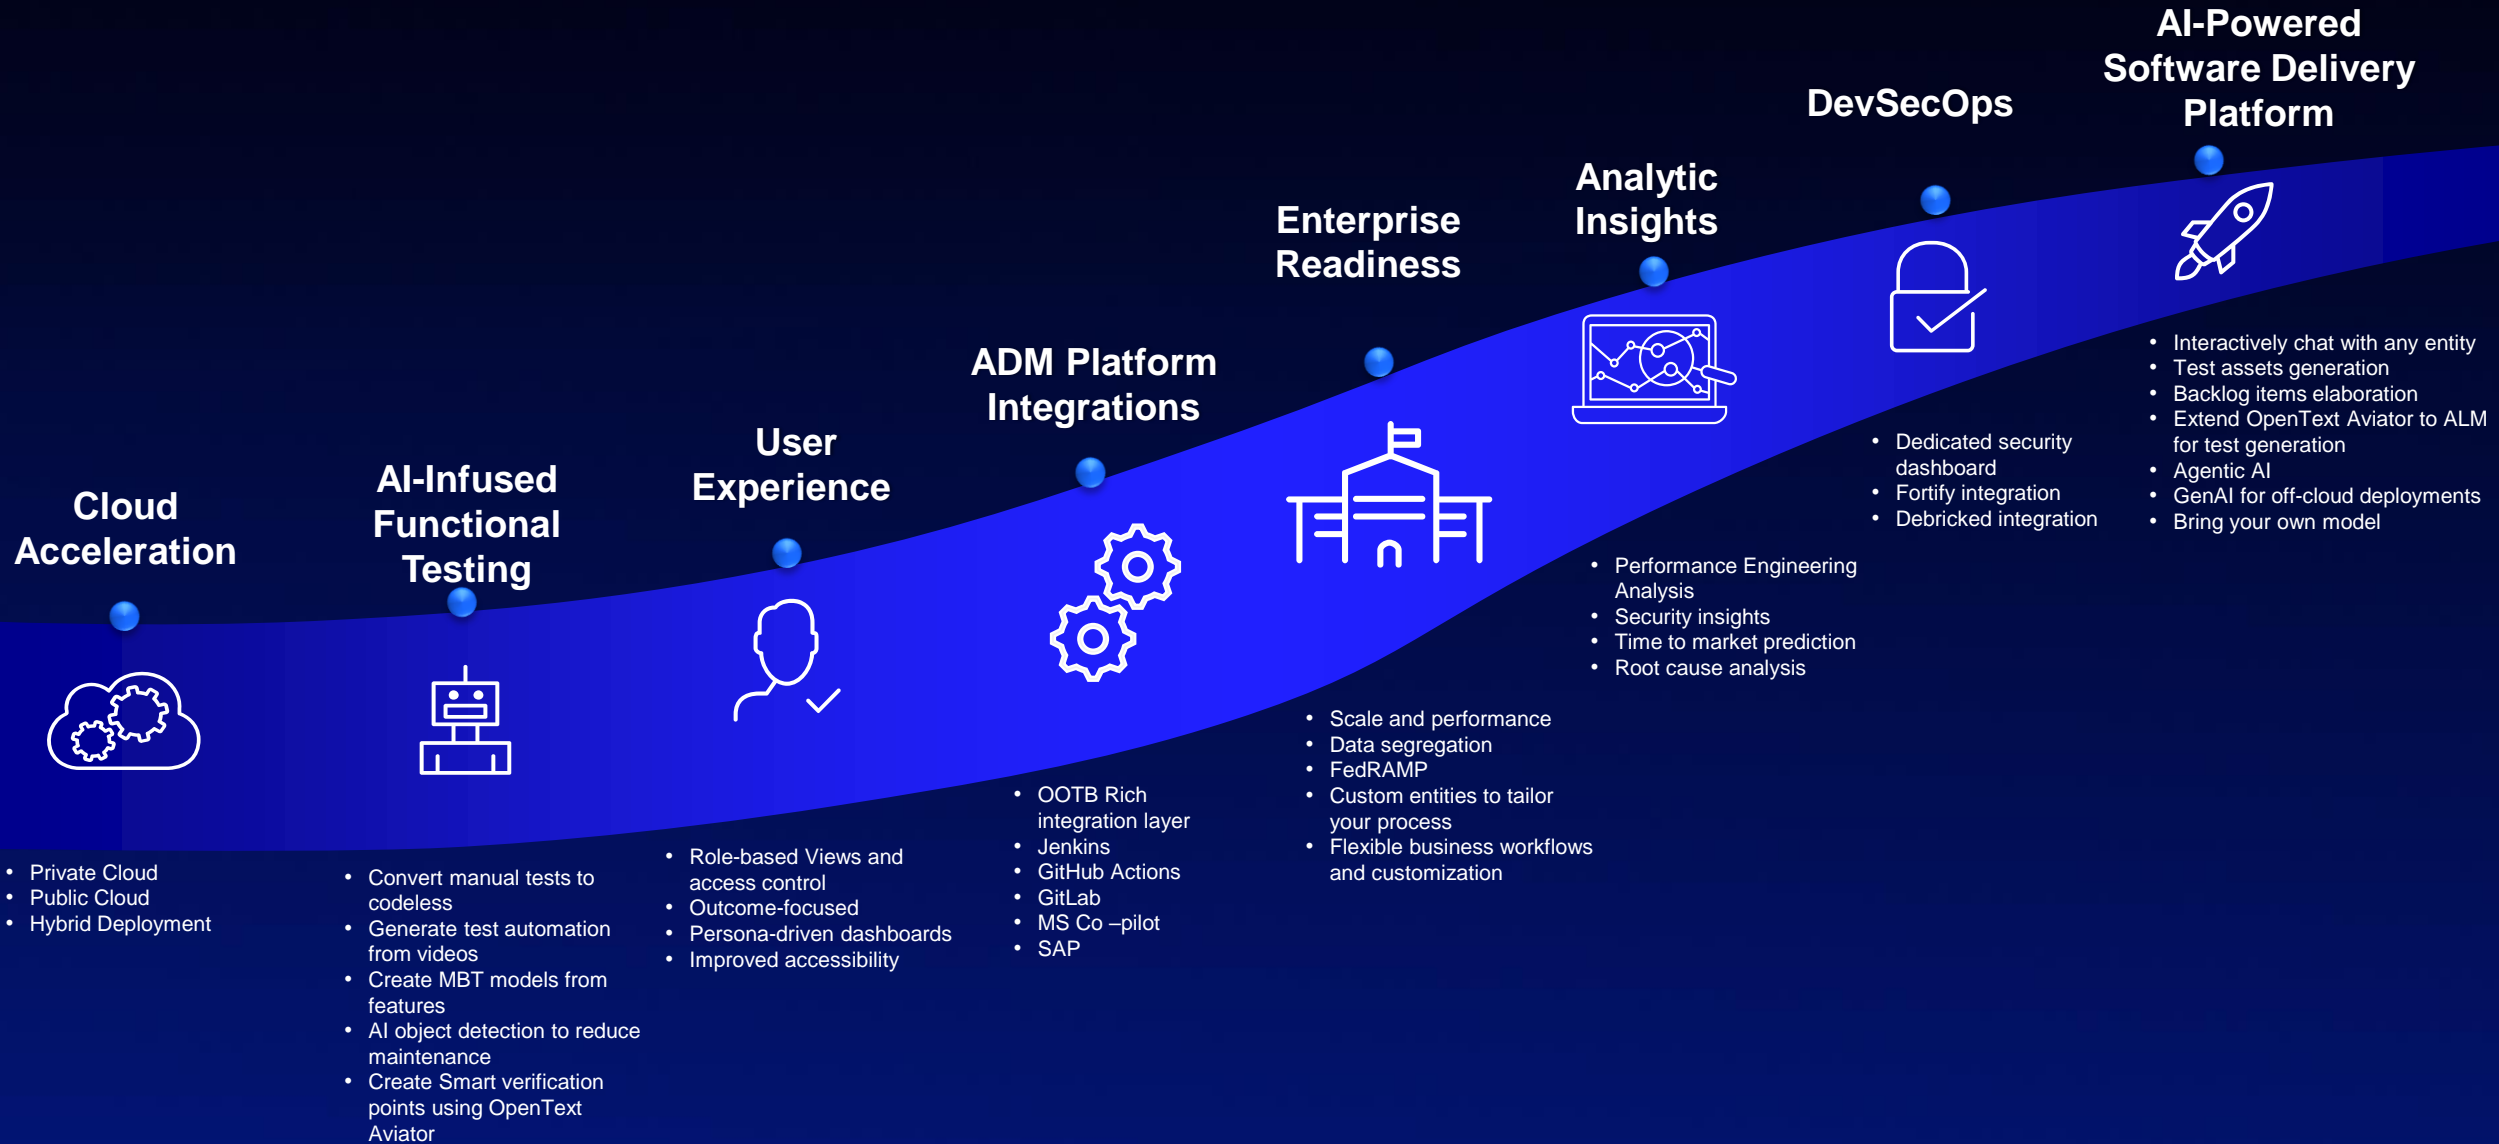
Cloud Acceleration

- Private Cloud
- Public Cloud
- Hybrid Deployment

AI-Infused Functional Testing

- Convert manual tests to codeless
- Generate test automation from videos
- Create MBT models from features
- AI object detection to reduce maintenance
- Create Smart verification points using OpenText Aviator

User Experience

- Role-based Views and access control
- Outcome-focused
- Persona-driven dashboards
- Improved accessibility

ADM Platform Integrations

- OOTB Rich integration layer
- Jenkins
- GitHub Actions
- GitLab
- MS Co –pilot
- SAP

Enterprise Readiness

- Scale and performance
- Data segregation
- FedRAMP
- Custom entities to tailor your process
- Flexible business workflows and customization

Analytic Insights

- Performance Engineering Analysis
- Security insights
- Time to market prediction
- Root cause analysis

DevSecOps

- Dedicated security dashboard
- Fortify integration
- Debricked integration

AI-Powered Software Delivery Platform

- Interactively chat with any entity
- Test assets generation
- Backlog items elaboration
- Extend OpenText Aviator to ALM for test generation
- Agentic AI
- GenAI for off-cloud deployments
- Bring your own model